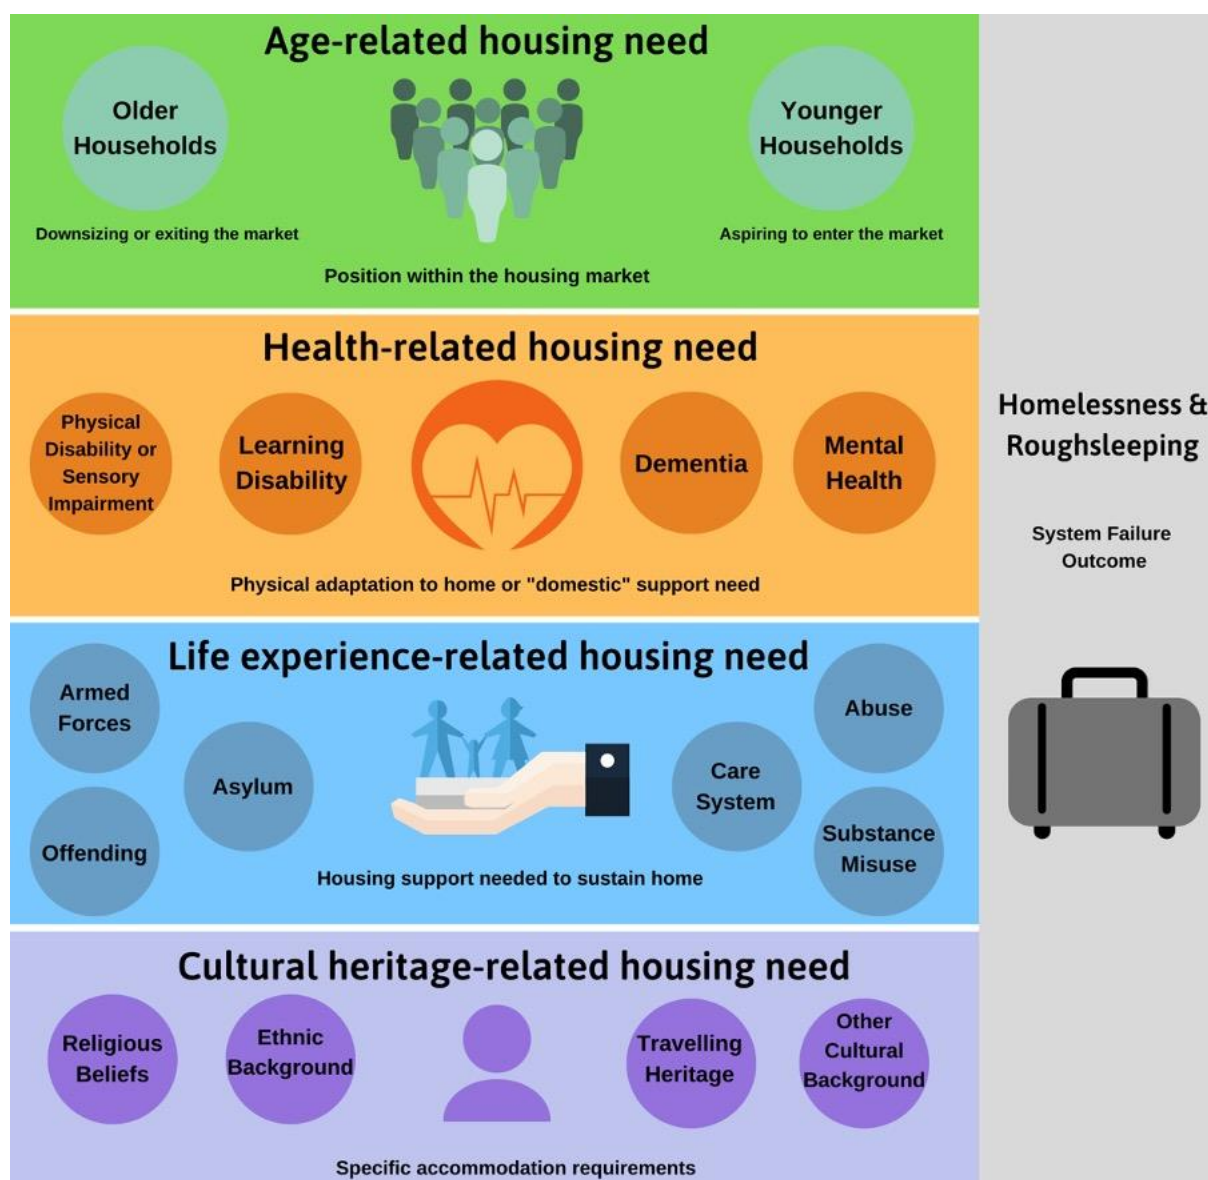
Age-related housing need

Older Households

Younger Households

Downsizing or exiting the market

Aspiring to enter the market

Position within the housing market

Health-related housing need

Physical Disability or Sensory Impairment

Learning Disability

Dementia

Mental Health

Physical adaptation to home or "domestic" support need

Life experience-related housing need

Armed Forces

Asylum

Offending

Care System

Abuse

Substance Misuse

Housing support needed to sustain home

Cultural heritage-related housing need

Religious Beliefs

Ethnic Background

Travelling Heritage

Other Cultural Background

Specific accommodation requirements

Homelessness & Roughsleeping

System Failure Outcome